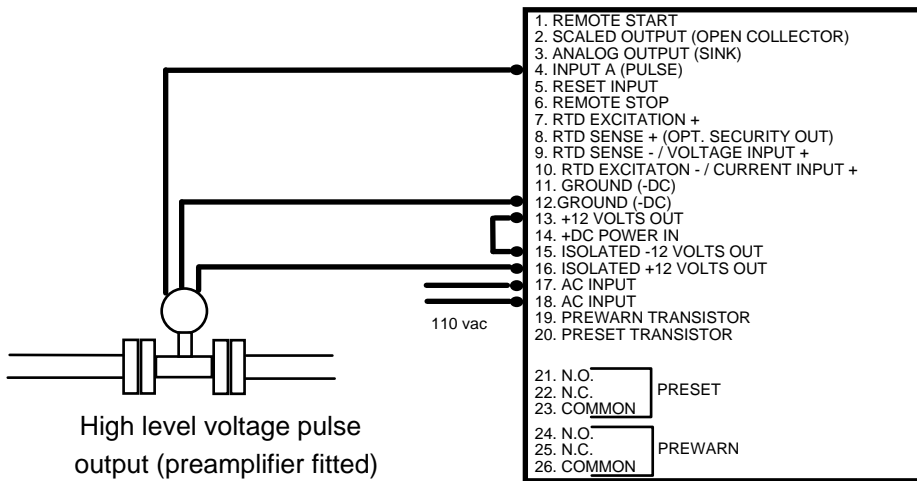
1. REMOTE START
2. SCALED OUTPUT (OPEN COLLECTOR)
3. ANALOG OUTPUT (SINK)
4. INPUT A (PULSE)
5. RESET INPUT
6. REMOTE STOP
7. RTD EXCITATION +
8. RTD SENSE + (OPT. SECURITY OUT)
9. RTD SENSE - / VOLTAGE INPUT +
10. RTD EXCITATON - / CURRENT INPUT +
11. GROUND (-DC)
12.GROUND (-DC)
13. +12 VOLTS OUT
14. +DC POWER IN
15. ISOLATED -12 VOLTS OUT
16. ISOLATED +12 VOLTS OUT
17. AC INPUT
18. AC INPUT
19. PREWARN TRANSISTOR
20. PRESET TRANSISTOR

110 vac

21. N.O.
22. N.C.
23. COMMON
PRESET

24. N.O.
25. N.C.
26. COMMON
PREWARN

High level voltage pulse output (preamplifier fitted)